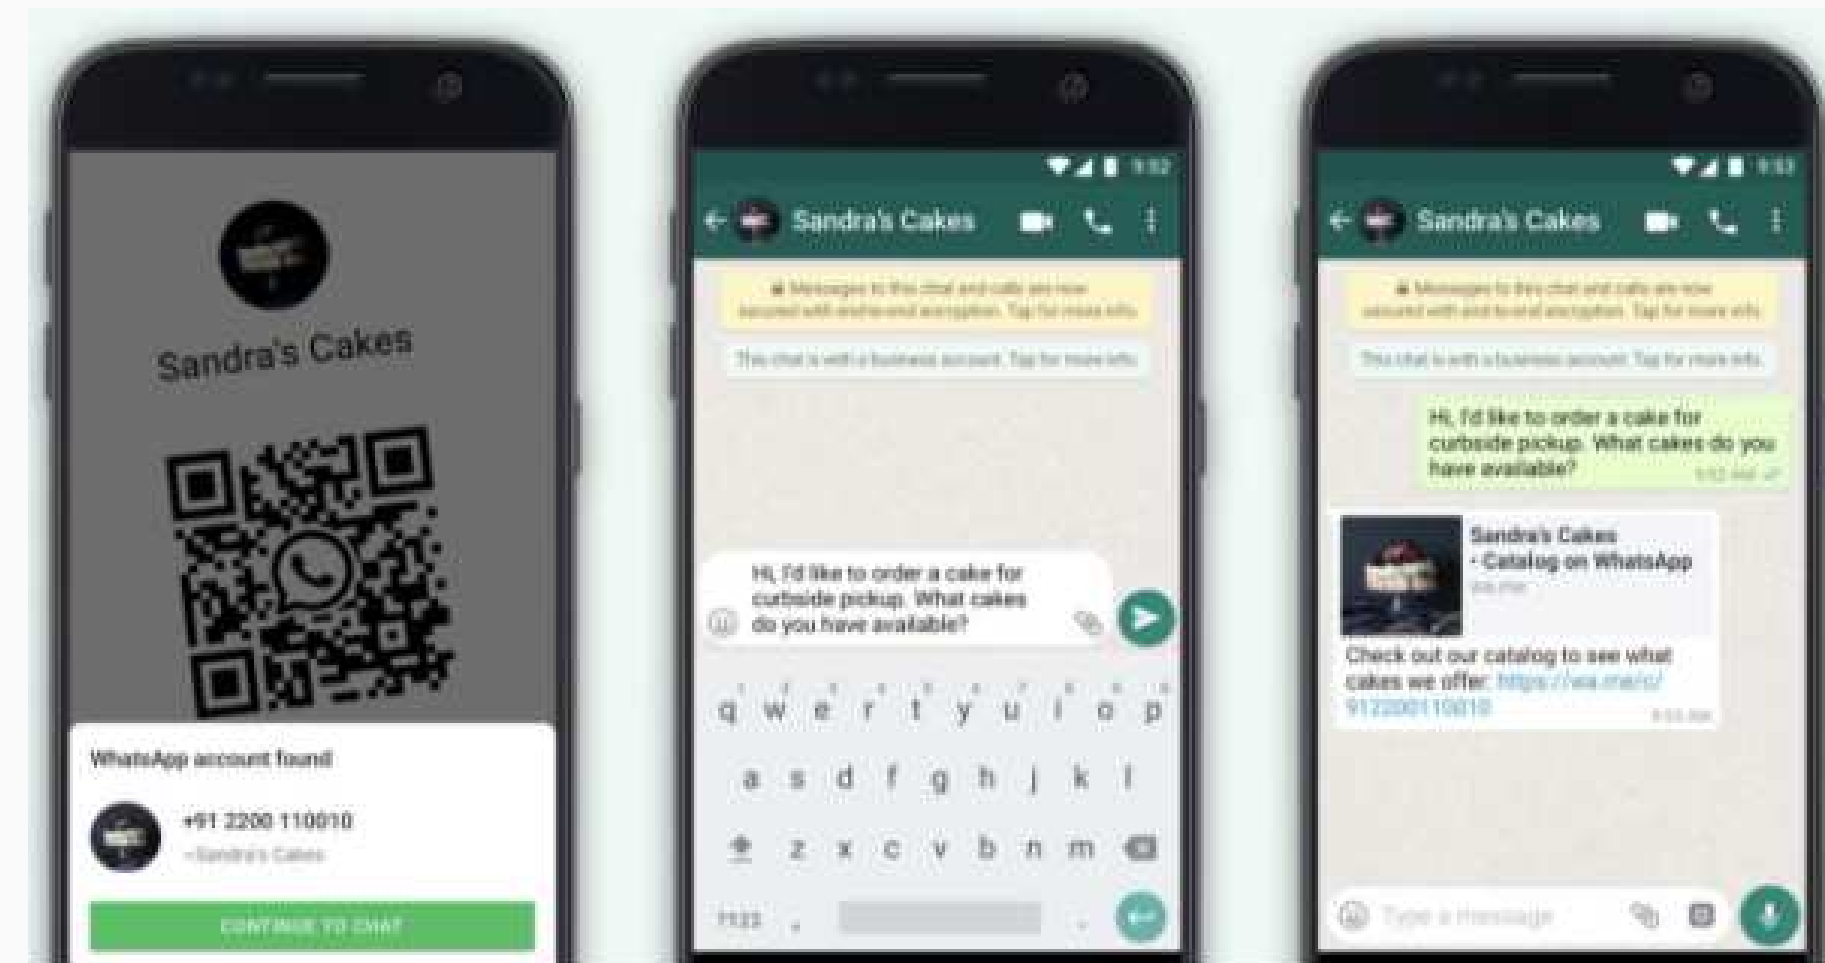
Sandra's Cakes

WhatsApp account found

+91 2200 110010

~Sandra's Cakes

CONTINUE TO CHAT

9:52

Sandra's Cakes

Messages to this chat and calls are now secured with end-to-end encryption. Tap for more info.

This chat is with a business account. Tap for more info.

Hi, I'd like to order a cake for curbside pickup. What cakes do you have available?

q w e r t y u i o p

a s d f g h j k l

z x c v b n m

?123 , .

9:53

Sandra's Cakes

Messages to this chat and calls are now secured with end-to-end encryption. Tap for more info.

This chat is with a business account. Tap for more info.

Hi, I'd like to order a cake for curbside pickup. What cakes do you have available?

9:52 AM

Sandra's Cakes - Catalog on WhatsApp

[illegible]

Check out our catalog to see what cakes we offer: https://wa.me/c/912200110010

9:53 AM

Type a message